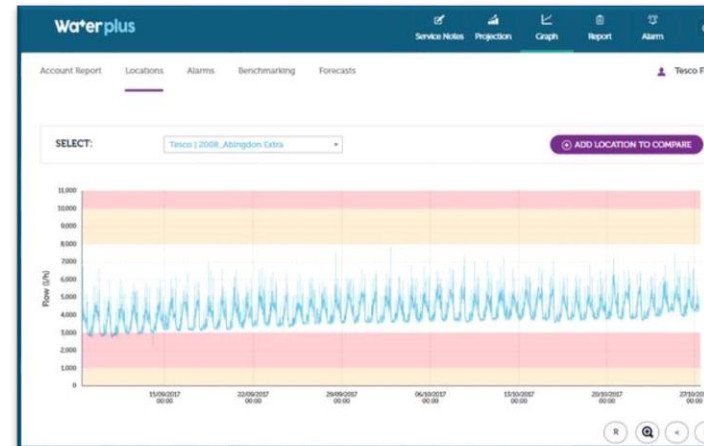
Wa*erplus

Service Notes Projection Graph Report Alarm

Account Report Locations Alarms Benchmarking Forecasts

Tesco F

SELECT: Tesco | 2008_Abingdon Extra

ADD LOCATION TO COMPARE

11,000
10,000
9,000
8,000
7,000
6,000
5,000
4,000
3,000
2,000
1,000
0

Flow (l/h)

15/09/2017 00:00
22/09/2017 00:00
29/09/2017 00:00
06/10/2017 00:00
13/10/2017 00:00
20/10/2017 00:00
27/10/ 00:00

R